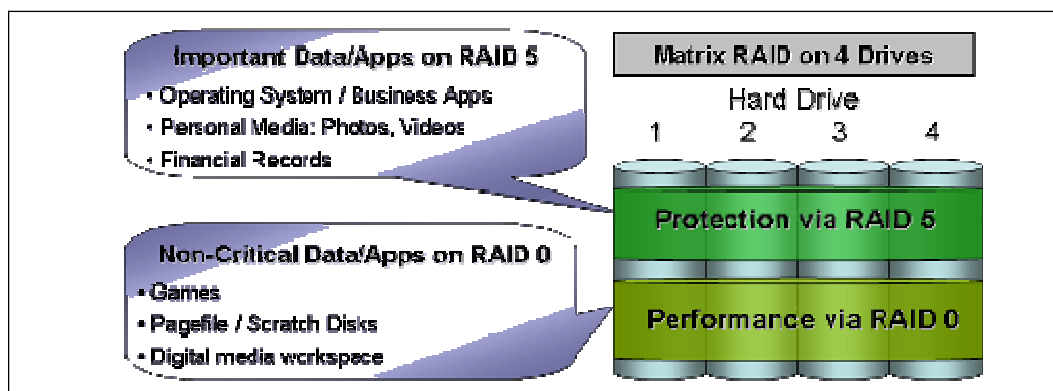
Important Data/Apps on RAID 5
• Operating System / Business Apps
• Personal Media: Photos, Videos
• Financial Records

Non-Critical Data/Apps on RAID 0
• Games
• Pagefile / Scratch Disks
• Digital media workspace

Matrix RAID on 4 Drives
Hard Drive
1 2 3 4

Protection via RAID 5

Performance via RAID 0